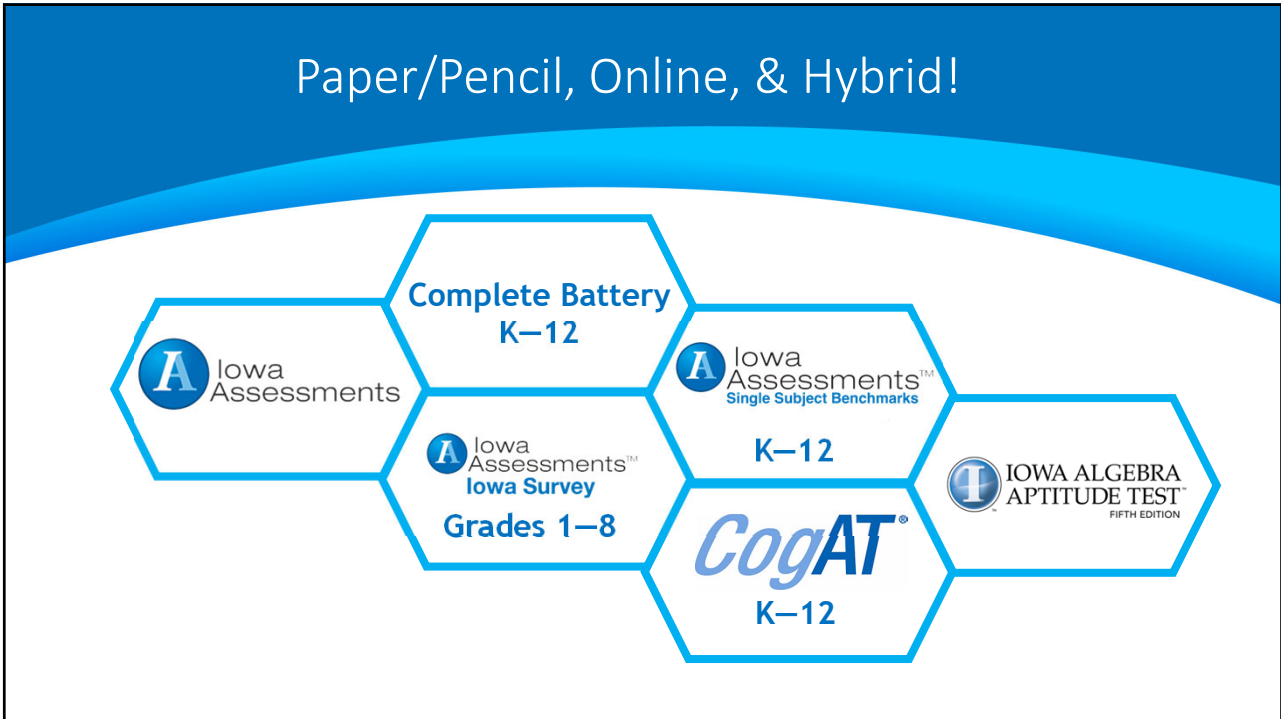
Paper/Pencil, Online, & Hybrid!

A Iowa Assessments

Complete Battery K—12

A Iowa Assessments™ Iowa Survey

Grades 1—8

A Iowa Assessments™ Single Subject Benchmarks

K—12

CogAT®

K—12

I IOWA ALGEBRA APTITUDE TEST™ FIFTH EDITION